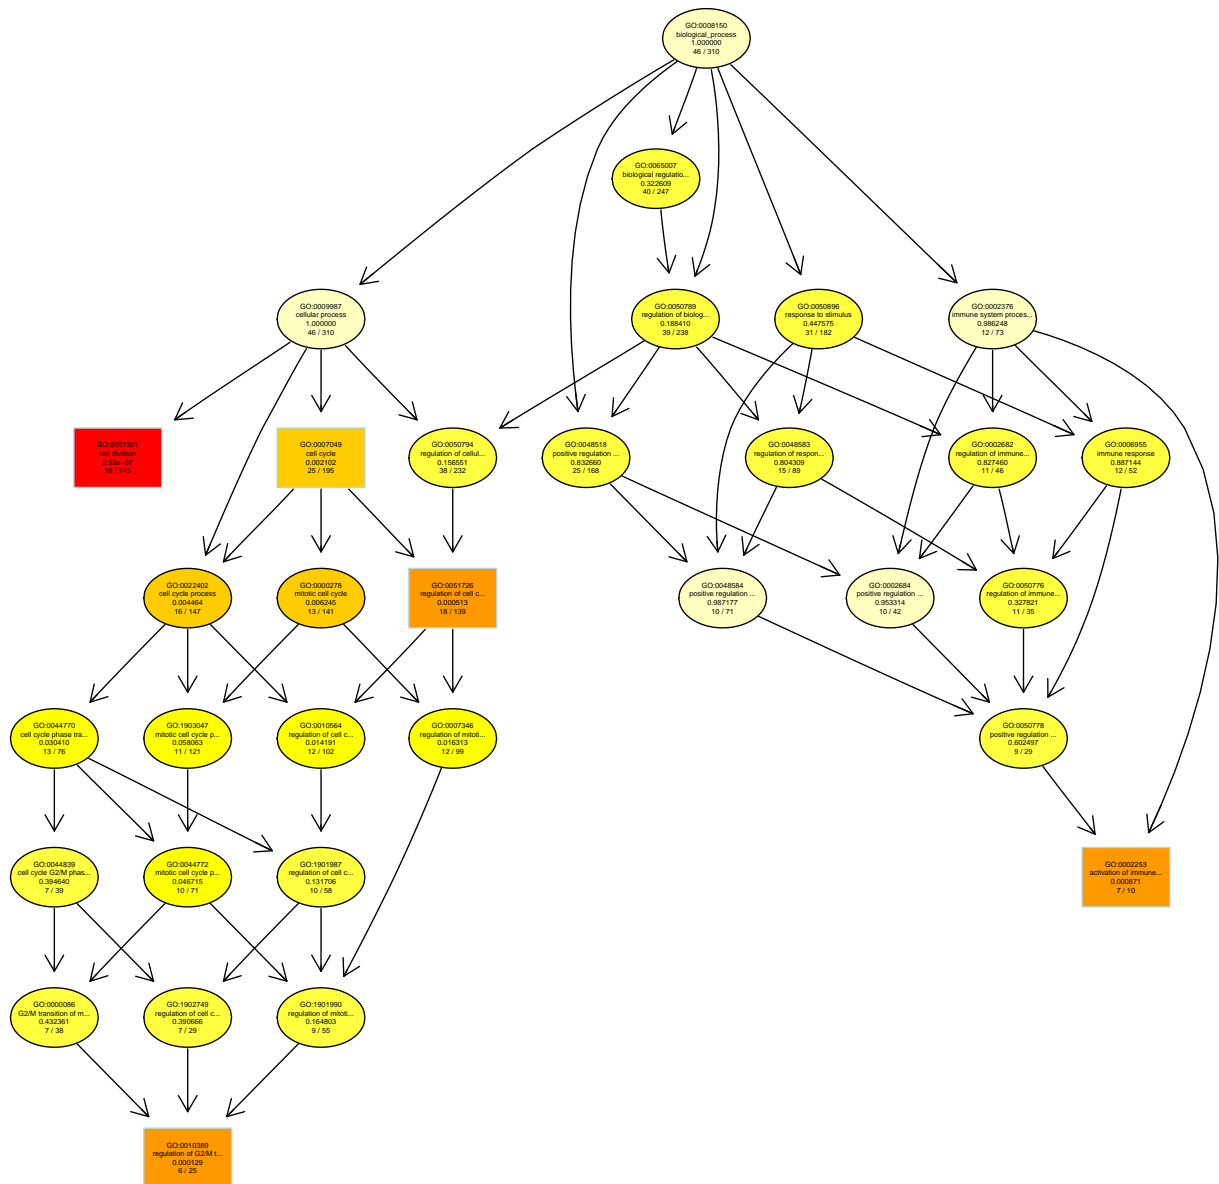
GO:0008150
biological_process
1.000000
46 / 310

GO:0065007
biological regulatio...
0.322609
40 / 247

GO:0009987
cellular process
1.000000
46 / 310

GO:0050789
regulation of biolog...
0.188410
39 / 238

GO:0050896
response to stimulus
0.447575
31 / 182

GO:0002376
immune system proces...
0.986248
12 / 73

GO:0051301
cell division
2.82e-07
16 / 145

GO:0007049
cell cycle
0.002102
25 / 195

GO:0050794
regulation of cellul...
0.156551
38 / 232

GO:0048518
positive regulation ...
0.832660
25 / 168

GO:0048583
regulation of respon...
0.804309
15 / 89

GO:0002682
regulation of immune...
0.827460
11 / 46

GO:0006955
immune response
0.887144
12 / 52

GO:0022402
cell cycle process
0.004464
16 / 147

GO:0000278
mitotic cell cycle
0.006245
13 / 141

GO:0051726
regulation of cell c...
0.000513
18 / 139

GO:0048584
positive regulation ...
0.987177
10 / 71

GO:0002684
positive regulation ...
0.953314
10 / 42

GO:0050776
regulation of immune...
0.327821
11 / 35

GO:0044770
cell cycle phase tra...
0.030410
13 / 76

GO:1903047
mitotic cell cycle p...
0.058063
11 / 121

GO:0010564
regulation of cell c...
0.014191
12 / 102

GO:0007346
regulation of mitoti...
0.016313
12 / 99

GO:0050778
positive regulation ...
0.602497
9 / 29

GO:0044839
cell cycle G2/M phas...
0.394640
7 / 39

GO:0044772
mitotic cell cycle p...
0.046715
10 / 71

GO:1901987
regulation of cell c...
0.131706
10 / 58

GO:0002253
activation of immune...
0.000871
7 / 10

GO:0000086
G2/M transition of m...
0.432361
7 / 38

GO:1902749
regulation of cell c...
0.390666
7 / 29

GO:1901990
regulation of mitoti...
0.164803
9 / 55

GO:0010389
regulation of G2/M t...
0.000129
6 / 25